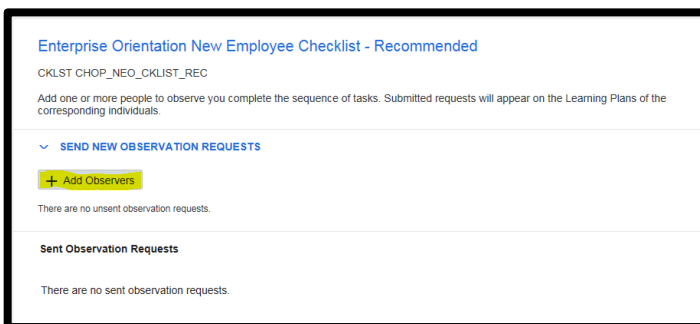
Enterprise Orientation New Employee Checklist - Recommended

CKLST CHOP_NEO_CKLIST_REC

Add one or more people to observe you complete the sequence of tasks. Submitted requests will appear on the Learning Plans of the corresponding individuals.

SEND NEW OBSERVATION REQUESTS

+ Add Observers

There are no unsent observation requests.

Sent Observation Requests

There are no sent observation requests.